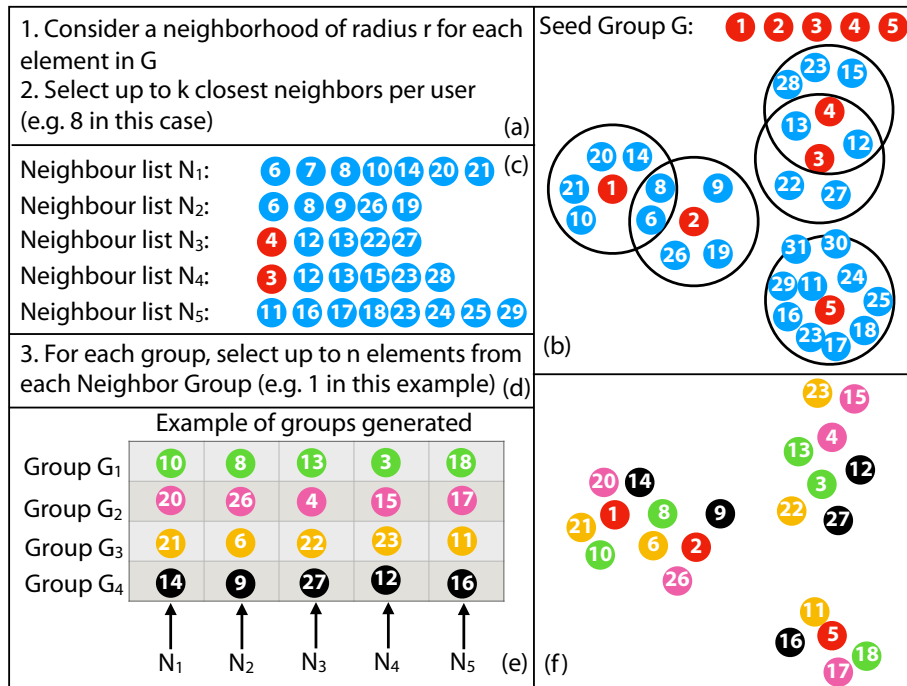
1. Consider a neighborhood of radius r for each element in G
2. Select up to k closest neighbors per user (e.g. 8 in this case)
(a)

Neighbour list $N_1$: 6 7 8 10 14 20 21
Neighbour list $N_2$: 6 8 9 26 19
Neighbour list $N_3$: 4 12 13 22 27
Neighbour list $N_4$: 3 12 13 15 23 28
Neighbour list $N_5$: 11 16 17 18 23 24 25 29
(c)

3. For each group, select up to n elements from each Neighbor Group (e.g. 1 in this example)
(d)

Example of groups generated

| | | | | | |
|---|---|---|---|---|---|
| Group $G_1$ | 10 | 8 | 13 | 3 | 18 |
| Group $G_2$ | 20 | 26 | 4 | 15 | 17 |
| Group $G_3$ | 21 | 6 | 22 | 23 | 11 |
| Group $G_4$ | 14 | 9 | 27 | 12 | 16 |
| | $N_1$ | $N_2$ | $N_3$ | $N_4$ | $N_5$ |

(e)

Seed Group G: 1 2 3 4 5

28 23 15 4 13 12 3 22 27
20 14 21 1 8 9 10 6 2 26 19
31 30 29 11 24 25 5 16 18 23 17
(b)

23 15 4 13 12 3 22 27
20 14 21 1 8 9 10 6 2 26
11 16 5 17 18
(f)